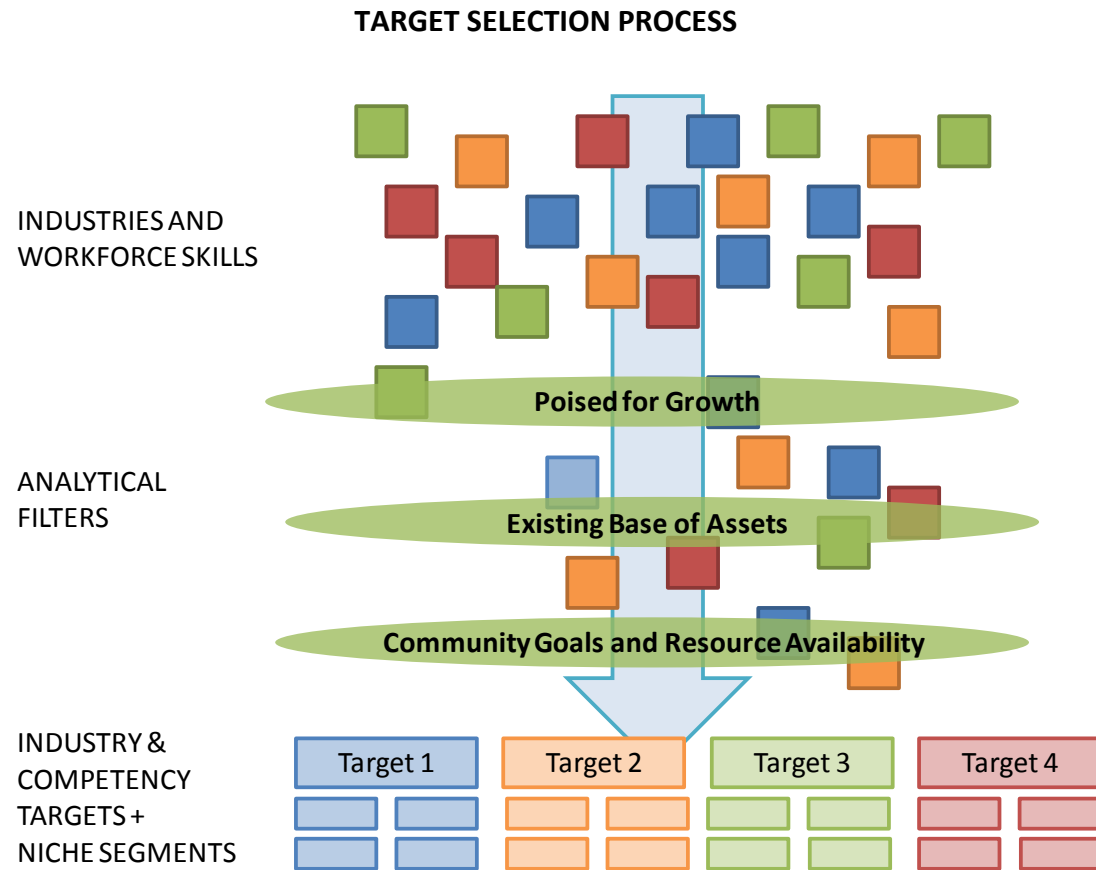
TARGET SELECTION PROCESS

INDUSTRIES AND WORKFORCE SKILLS

ANALYTICAL FILTERS

Poised for Growth

Existing Base of Assets

Community Goals and Resource Availability

INDUSTRY & COMPETENCY TARGETS + NICHE SEGMENTS

Target 1

Target 2

Target 3

Target 4